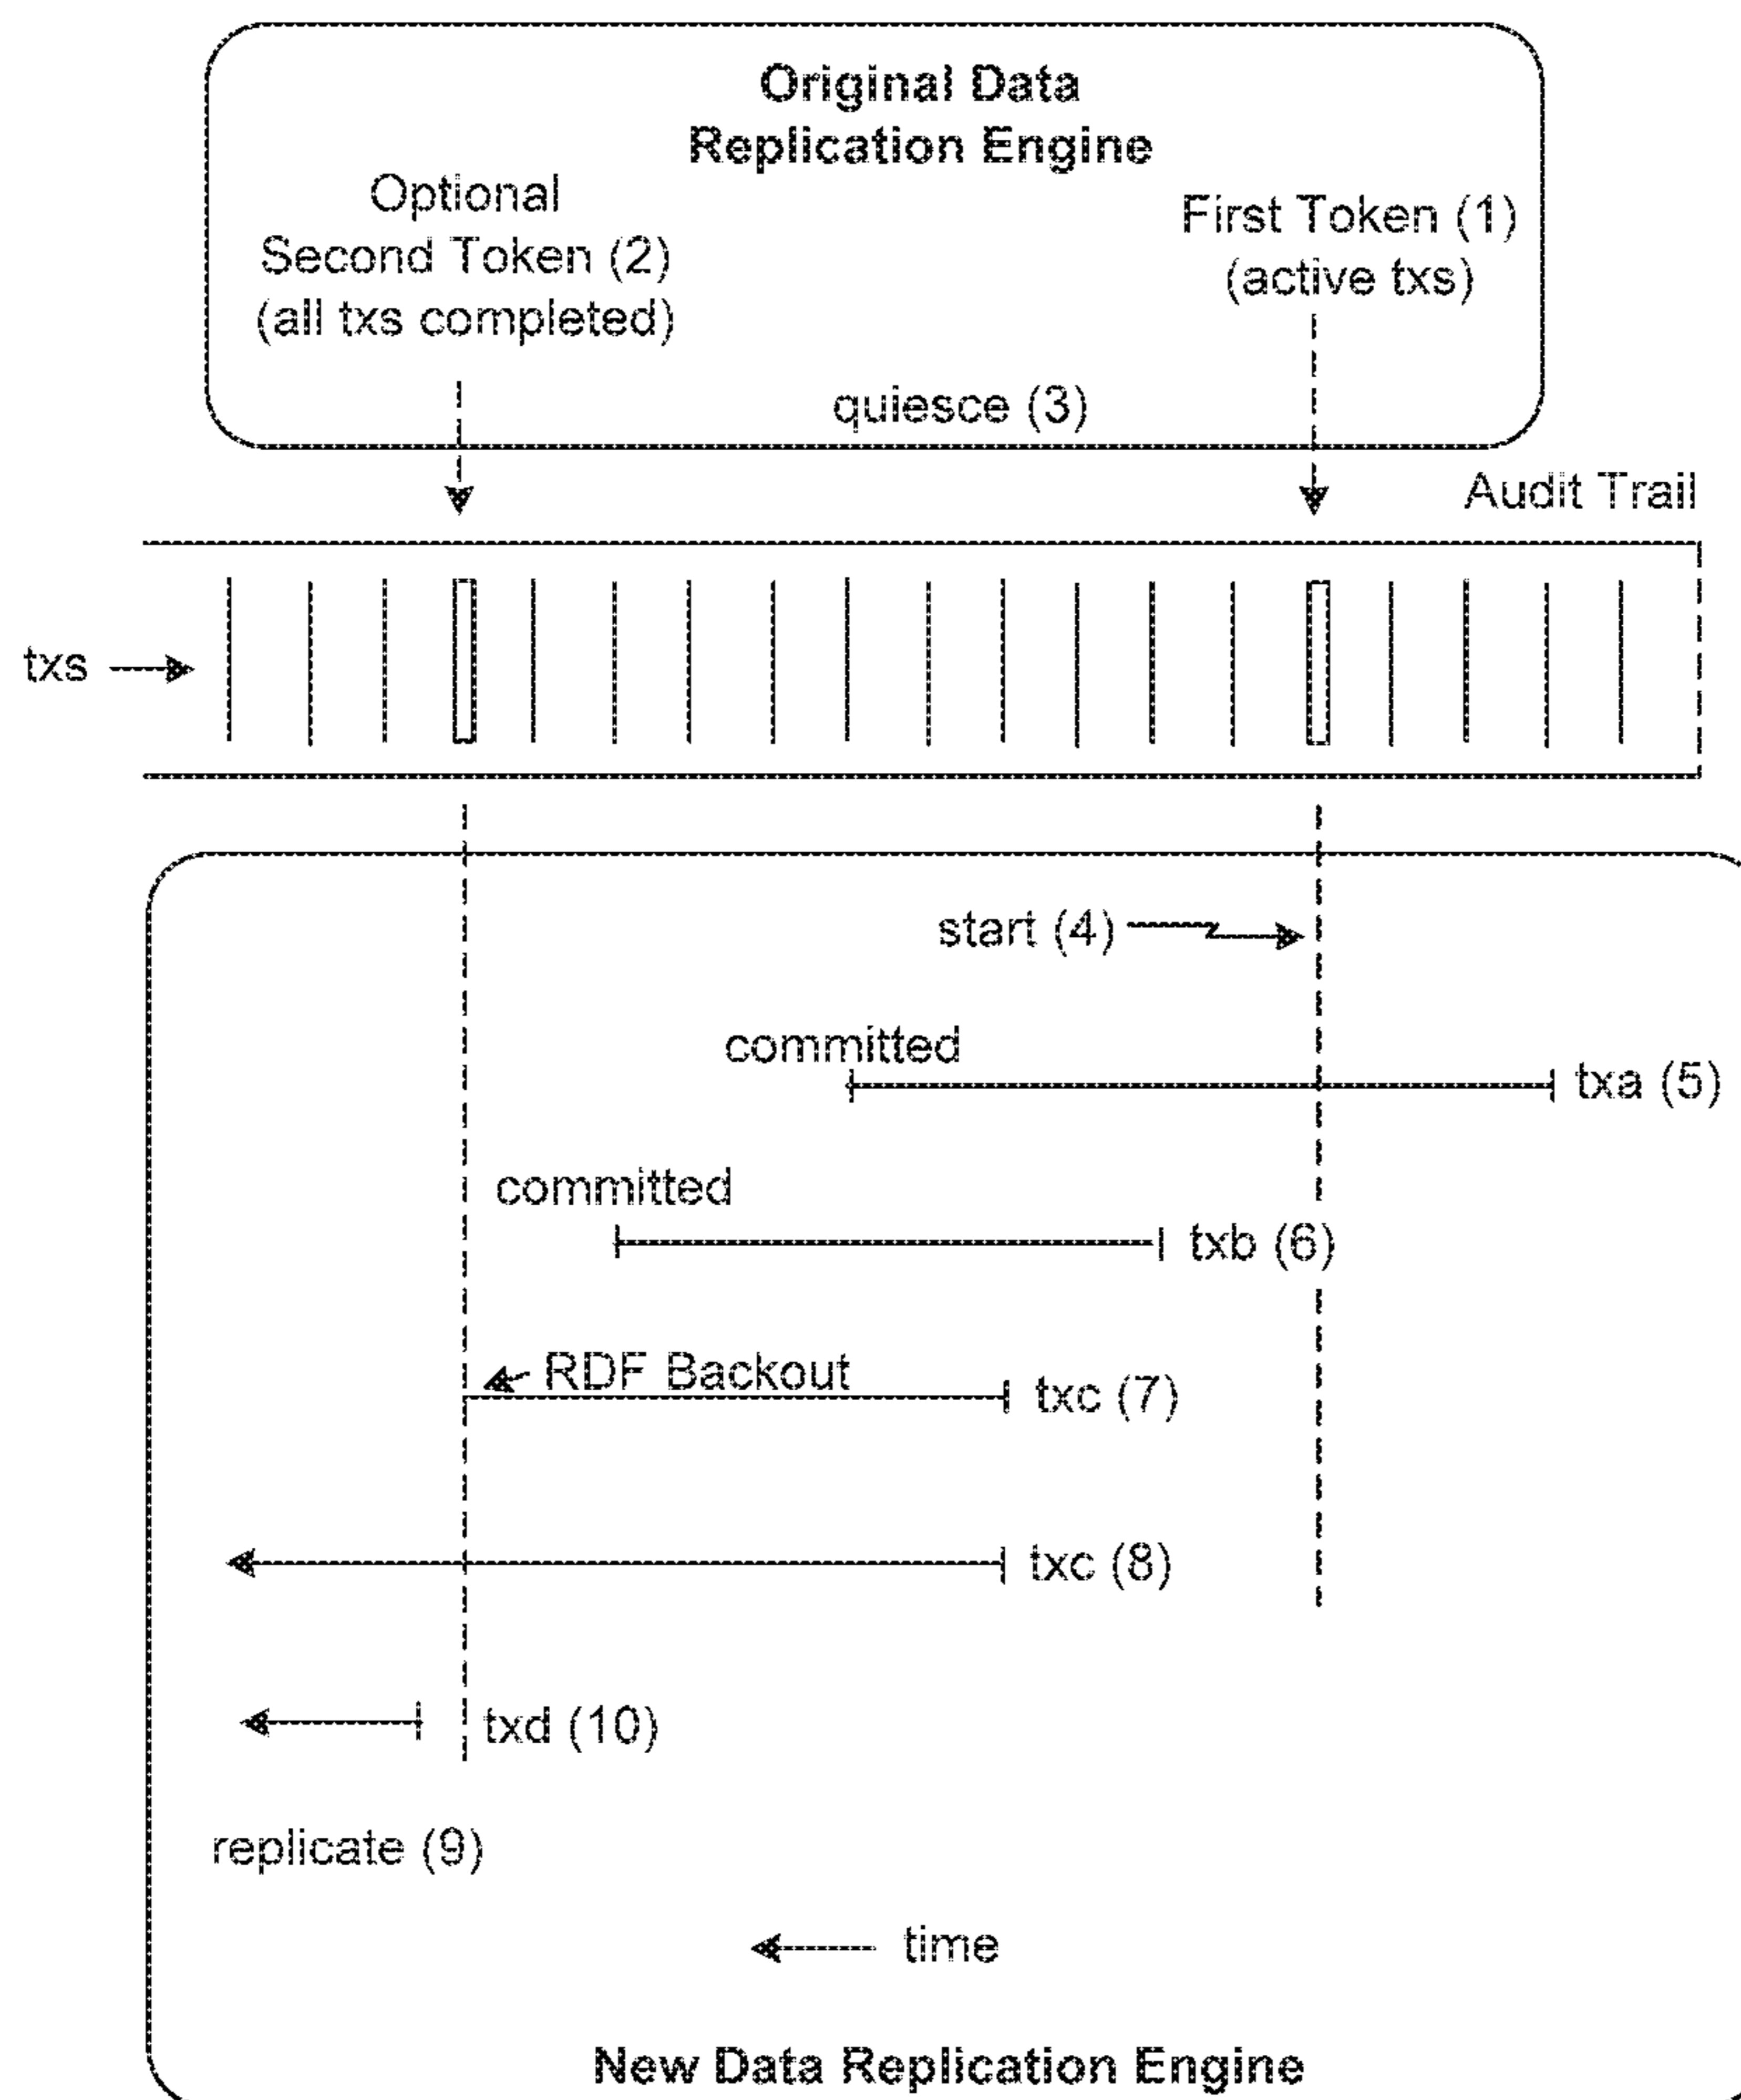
Original Data Replication Engine

Optional Second Token (2) (all txs completed)

First Token (1) (active txs)

quiesce (3)

Audit Trail

txs

start (4)

committed

txa (5)

committed

txb (6)

RDF Backout

txc (7)

txc (8)

txd (10)

replicate (9)

time

New Data Replication Engine